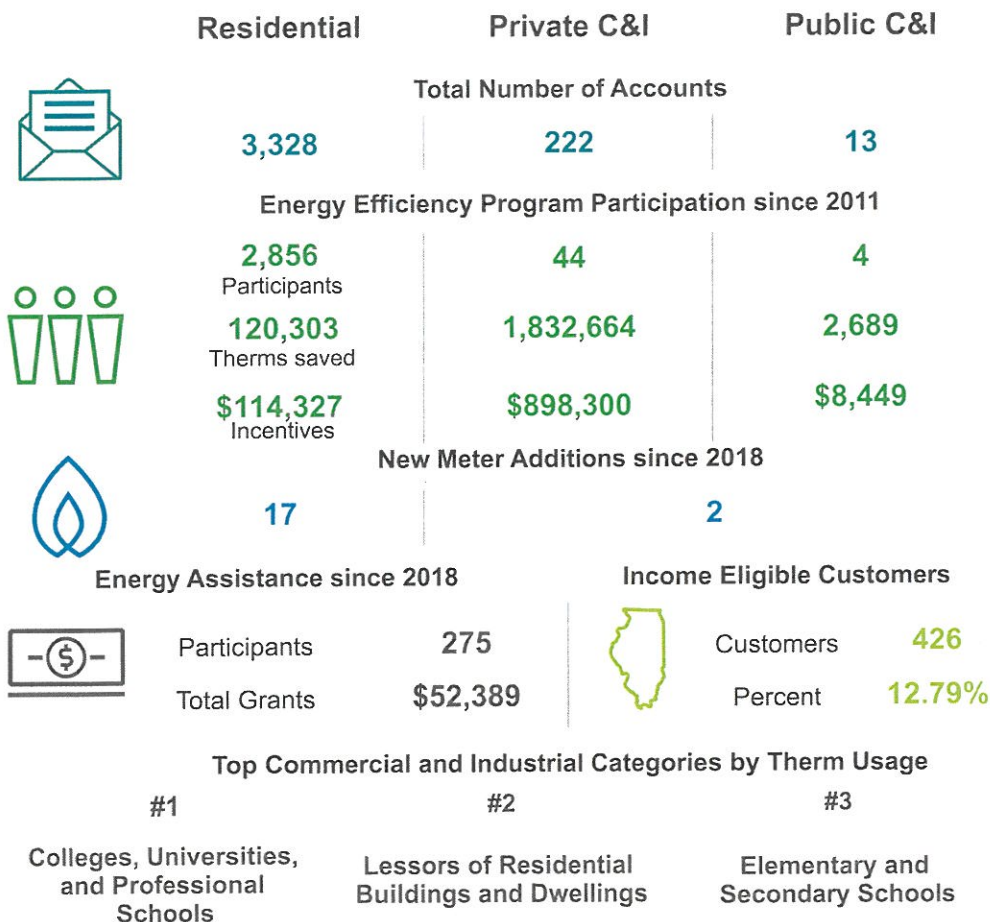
Residential Private C&I Public C&I

Total Number of Accounts

| Residential | Private C&I | Public C&I |
|---|---|---|
| 3,328 | 222 | 13 |

Energy Efficiency Program Participation since 2011

| | Residential | Private C&I | Public C&I |
|---|---|---|---|
| Participants | 2,856 | 44 | 4 |
| Therms saved | 120,303 | 1,832,664 | 2,689 |
| Incentives | $114,327 | $898,300 | $8,449 |

New Meter Additions since 2018

17 2

Energy Assistance since 2018

Participants 275

Total Grants $52,389

Income Eligible Customers

Customers 426

Percent 12.79%

Top Commercial and Industrial Categories by Therm Usage

#1

Colleges, Universities, and Professional Schools

#2

Lessors of Residential Buildings and Dwellings

#3

Elementary and Secondary Schools